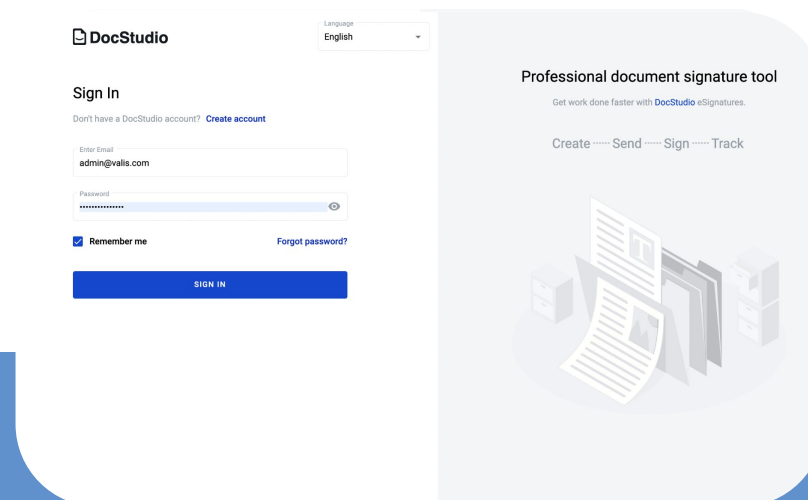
DocStudio

Language
English

Sign In

Don't have a DocStudio account? Create account

Enter Email
admin@valis.com

Password
•••••••••••••••

Remember me

Forgot password?

SIGN IN

Professional document signature tool

Get work done faster with DocStudio eSignatures.

Create ······ Send ······ Sign ······ Track

T